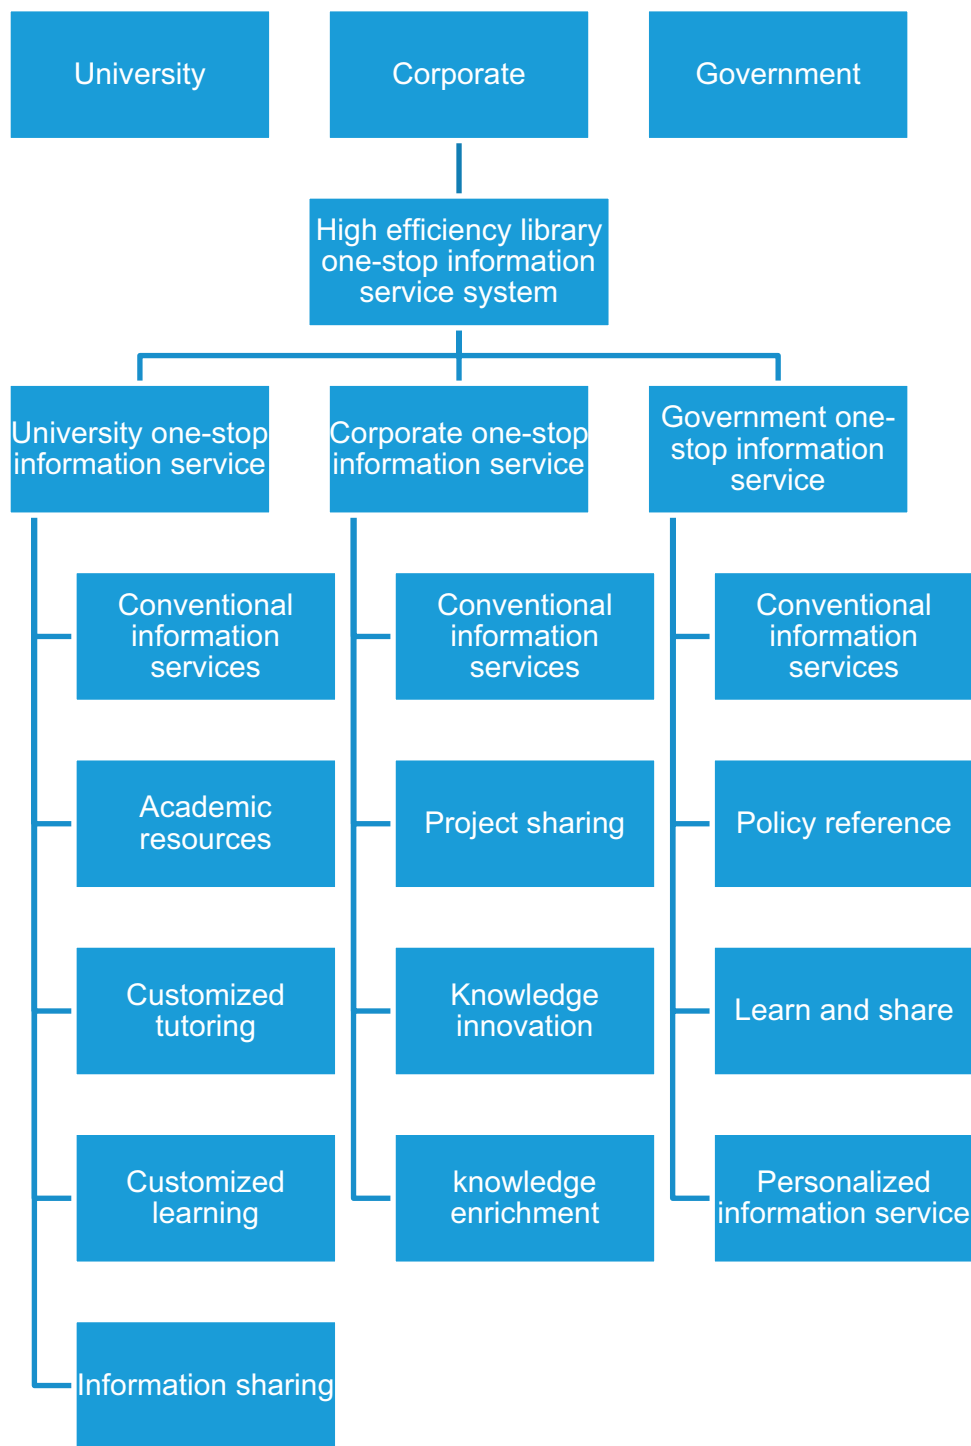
University

Corporate

Government

High efficiency library one-stop information service system

University one-stop information service

Corporate one-stop information service

Government one-stop information service

Conventional information services

Academic resources

Customized tutoring

Customized learning

Information sharing

Conventional information services

Project sharing

Knowledge innovation

knowledge enrichment

Conventional information services

Policy reference

Learn and share

Personalized information service